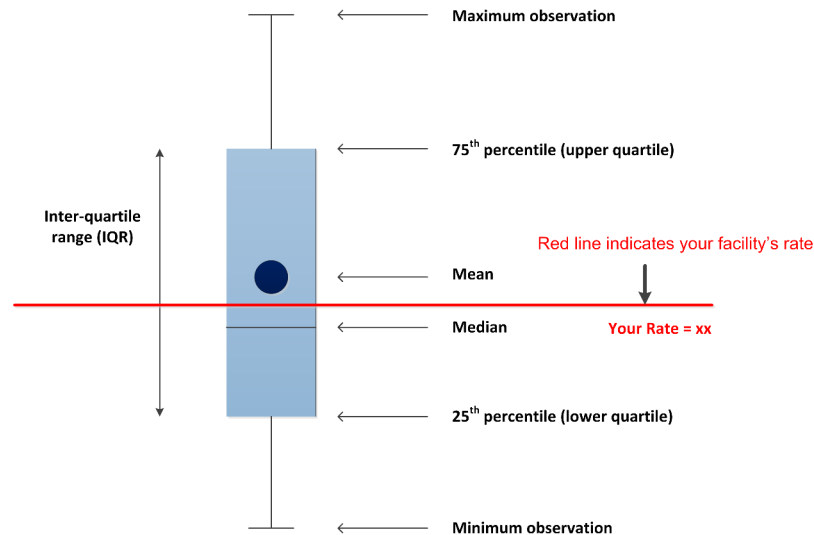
Maximum observation

75$^{th}$ percentile (upper quartile)

Inter-quartile range (IQR)

Red line indicates your facility's rate

Mean

Median

Your Rate = xx

25$^{th}$ percentile (lower quartile)

Minimum observation